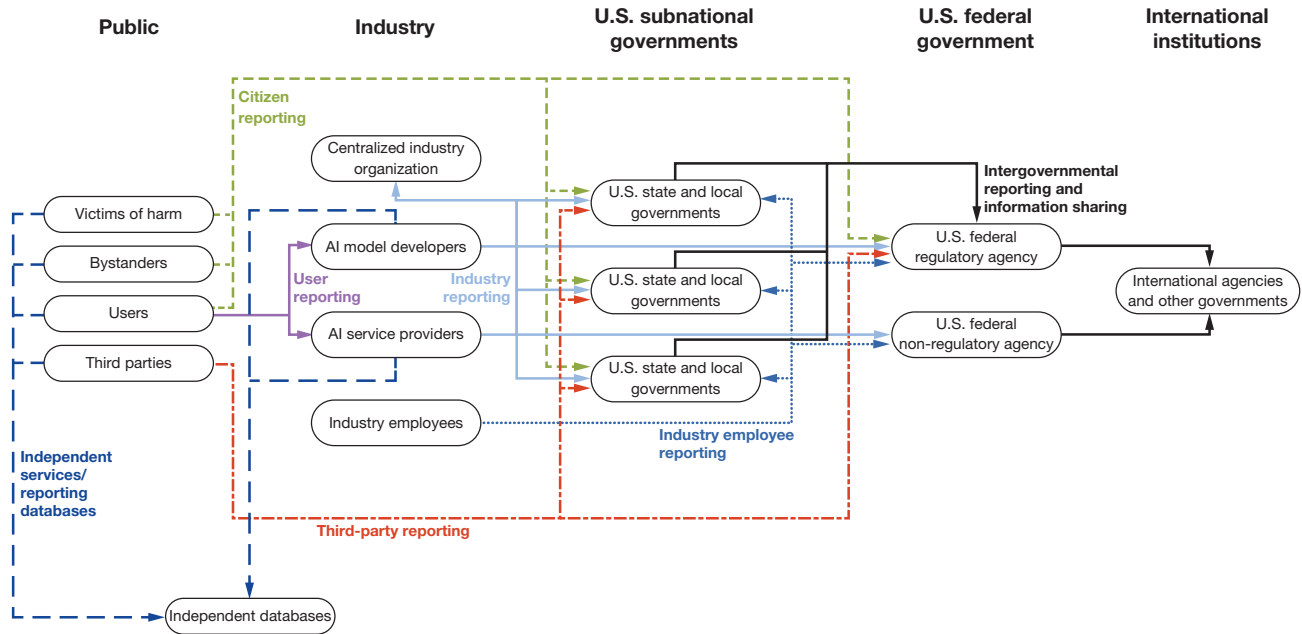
Public

Industry

U.S. subnational governments

U.S. federal government

International institutions

Citizen reporting

Centralized industry organization

Intergovernmental reporting and information sharing

Victims of harm

Bystanders

Users

Third parties

AI model developers

User reporting

Industry reporting

AI service providers

Industry employees

U.S. state and local governments

U.S. state and local governments

U.S. state and local governments

U.S. federal regulatory agency

U.S. federal non-regulatory agency

International agencies and other governments

Industry employee reporting

Independent services/ reporting databases

Third-party reporting

Independent databases